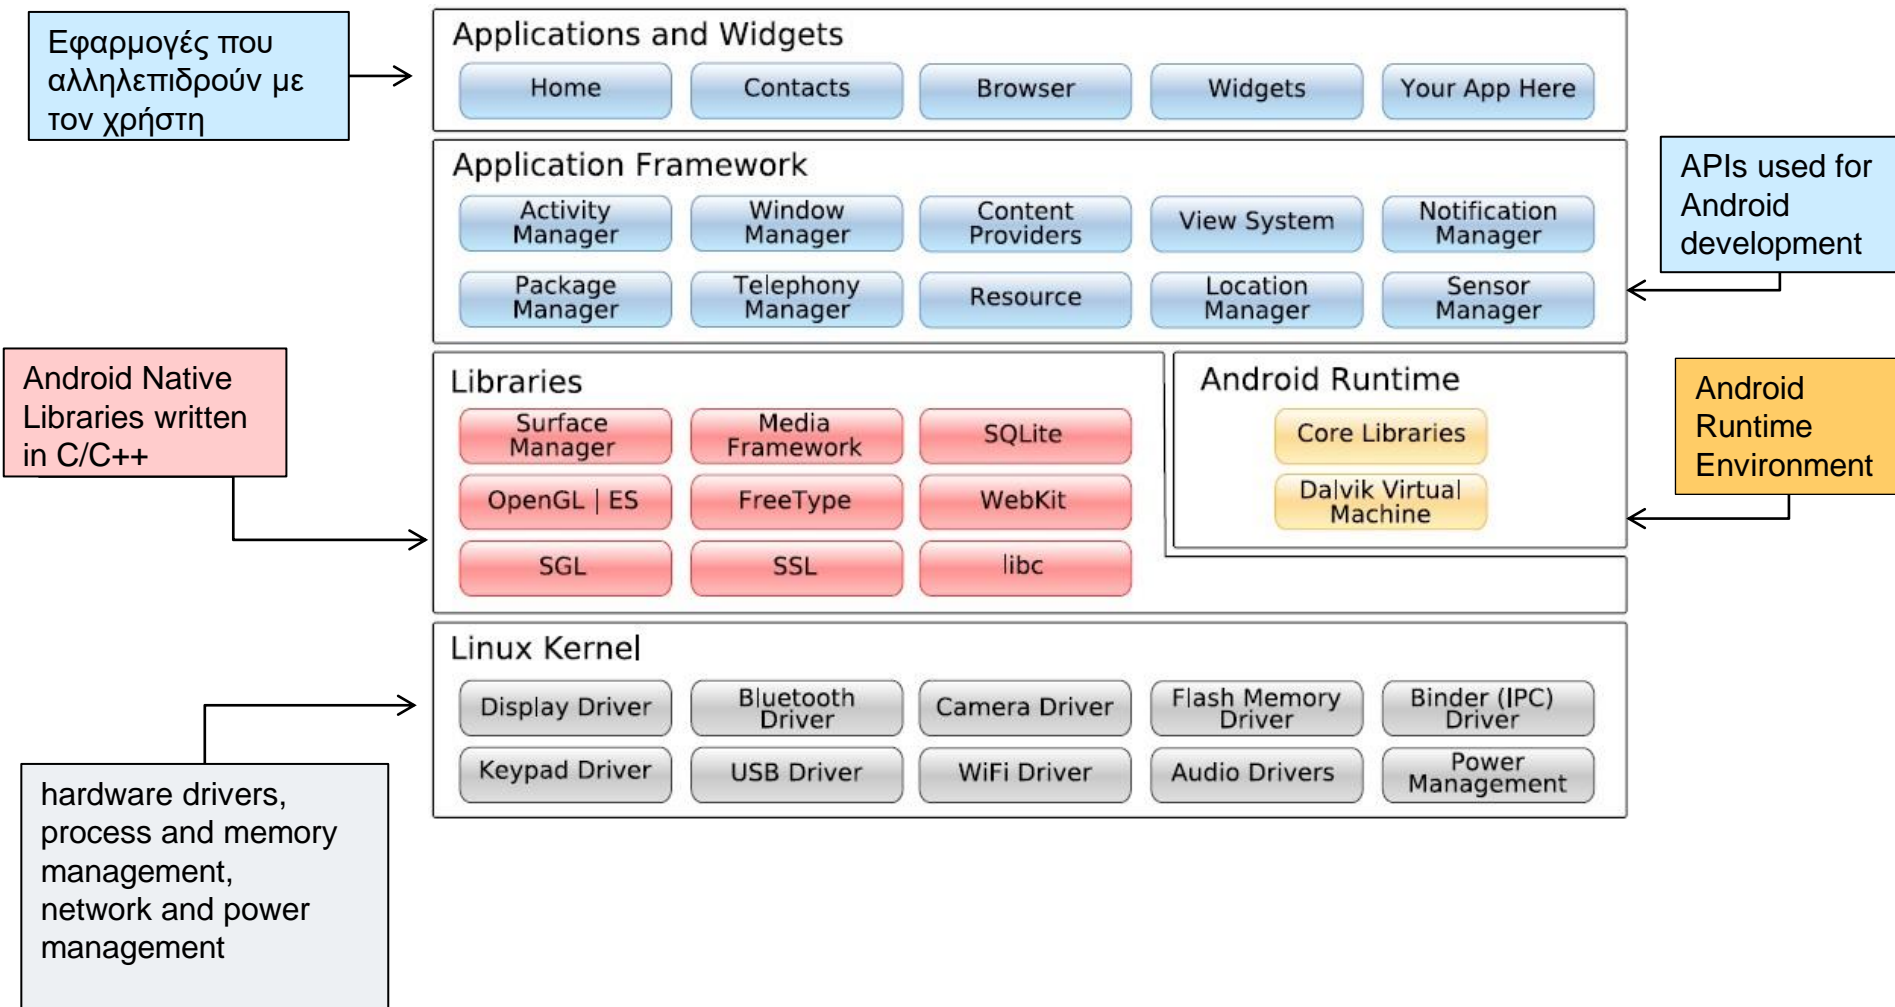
Εφαρμογές που αλληλεπιδρούν με τον χρήστη

Applications and Widgets

Home
Contacts
Browser
Widgets
Your App Here

Application Framework

Activity Manager
Window Manager
Content Providers
View System
Notification Manager
Package Manager
Telephony Manager
Resource
Location Manager
Sensor Manager

APIs used for Android development

Android Native Libraries written in C/C++

Libraries

Surface Manager
Media Framework
SQLite
OpenGL | ES
FreeType
WebKit
SGL
SSL
libc

Android Runtime

Core Libraries
Dalvik Virtual Machine

Android Runtime Environment

Linux Kernel

Display Driver
Bluetooth Driver
Camera Driver
Flash Memory Driver
Binder (IPC) Driver
Keypad Driver
USB Driver
WiFi Driver
Audio Drivers
Power Management

hardware drivers, process and memory management, network and power management